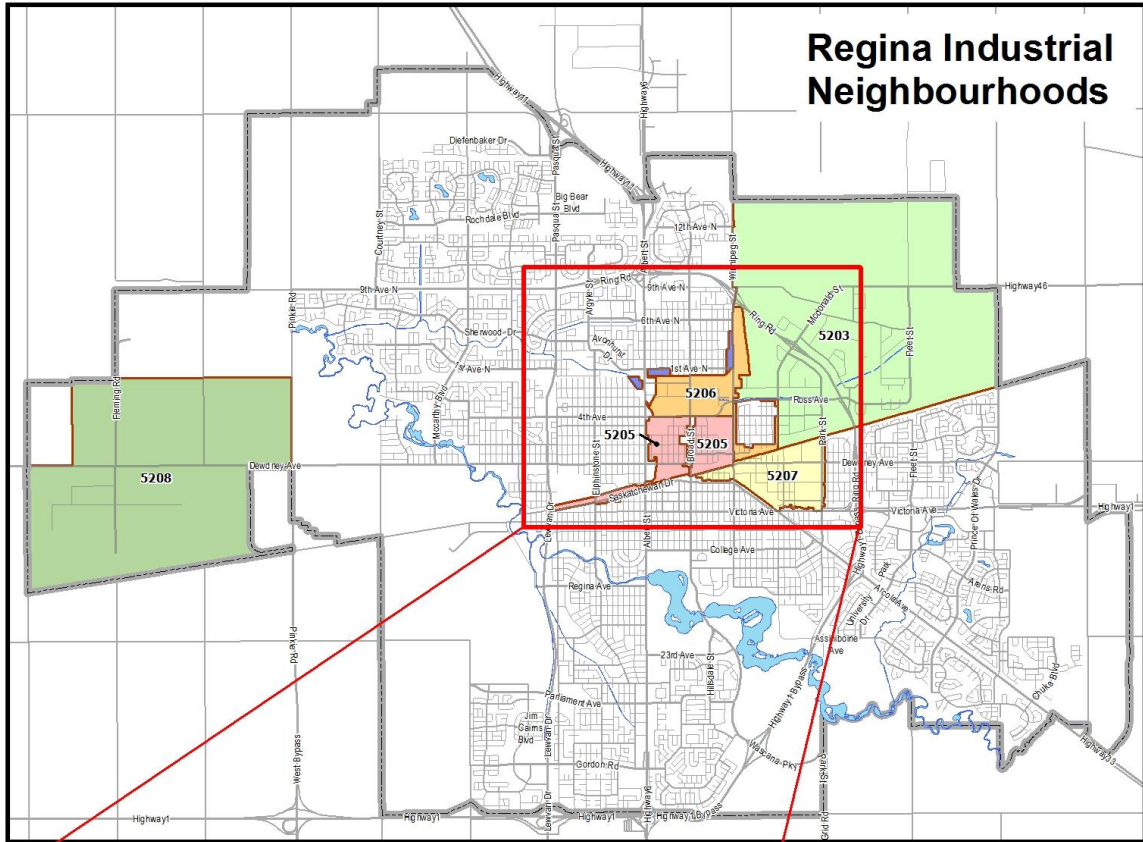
Regina Industrial Neighbourhoods

Highway11
Highway6
Diefenbaker Dr
Pasqua St
Highway11
Big Bear Blvd
Rochdale Blvd
Courtney St
Pasqua St
Albert St
12th Ave N
Winnipeg St
Ring Rd
9th Ave N
9th Ave N
Argyle St
Pinkie Rd
Sherwood Dr
6th Ave N
Mcdonald St
Ring Rd
5203
Fleet St
Highway46
Avonhurst Dr
1st Ave N
1st Ave N
5206
Ross Ave
Mccarthy Blvd
Fleming Rd
4th Ave
5205
5205
Elphinstone St
Broad St
Park St
5207
5208
Dewdney Ave
Dewdney Ave
Fleet St
Saskatchewan Dr
Lewvan Dr
Victoria Ave
Victoria Ave
Highway1
Albert St
College Ave
Prince Of Wales Dr
Regina Ave
Arcola Ave
Park St
University Dr
Arens Rd
Pinkie Rd
Assiniboine Ave
23rd Ave
Hillsdale St
Highway1 Bypass
Chuka Blvd
Parliament Ave
Jim Cairns Blvd
Lewvan Dr
Wascana Pky
West Bypass
Gordon Rd
Highway33
Highway1
Highway1
Highway1
Highway6
Highway1 Bypass
Grid Rd